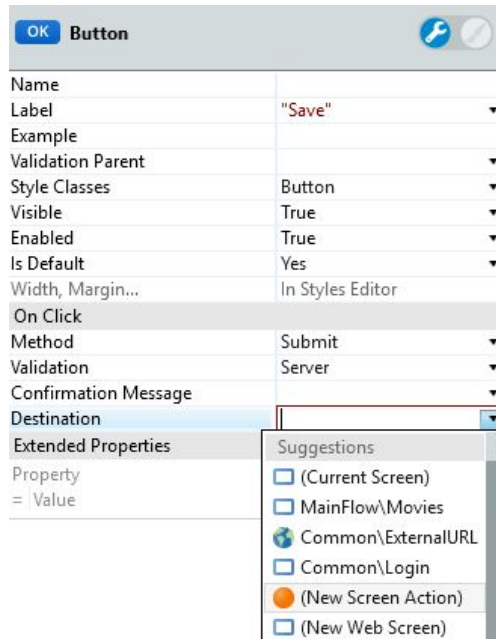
OK Button

| | |
|---|---|
| Name | |
| Label | "Save" |
| Example | |
| Validation Parent | |
| Style Classes | Button |
| Visible | True |
| Enabled | True |
| Is Default | Yes |
| Width, Margin... | In Styles Editor |
| On Click | |
| Method | Submit |
| Validation | Server |
| Confirmation Message | |
| Destination | |
| Extended Properties | |
| Property | |
| = Value | |

Suggestions
(Current Screen)
MainFlow\Movies
Common\ExternalURL
Common\Login
(New Screen Action)
(New Web Screen)